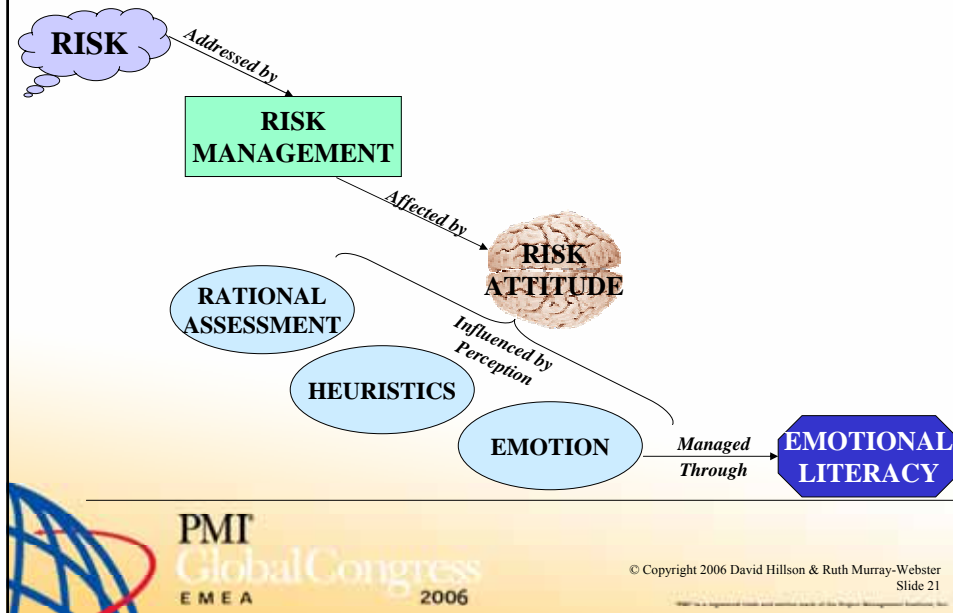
RISK

Addressed by

RISK MANAGEMENT

Affected by

RISK ATTITUDE

RATIONAL ASSESSMENT

HEURISTICS

EMOTION

Influenced by Perception

Managed Through

EMOTIONAL LITERACY

PMI Global Congress EMEA 2006

© Copyright 2006 David Hillson & Ruth Murray-Webster
Slide 21

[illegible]